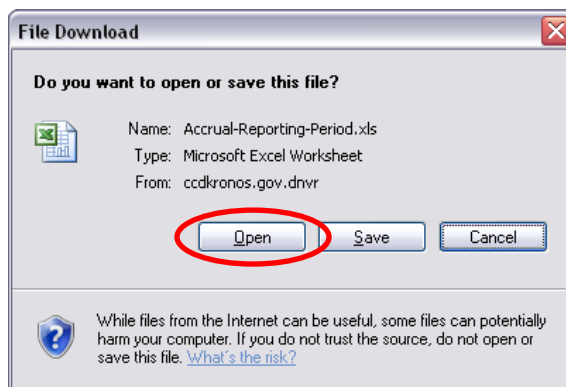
File Download

Do you want to open or save this file?

Name: Accrual-Reporting-Period.xls
Type: Microsoft Excel Worksheet
From: ccdkronos.gov.dnvr

Open
Save
Cancel

While files from the Internet can be useful, some files can potentially harm your computer. If you do not trust the source, do not open or save this file. What's the risk?